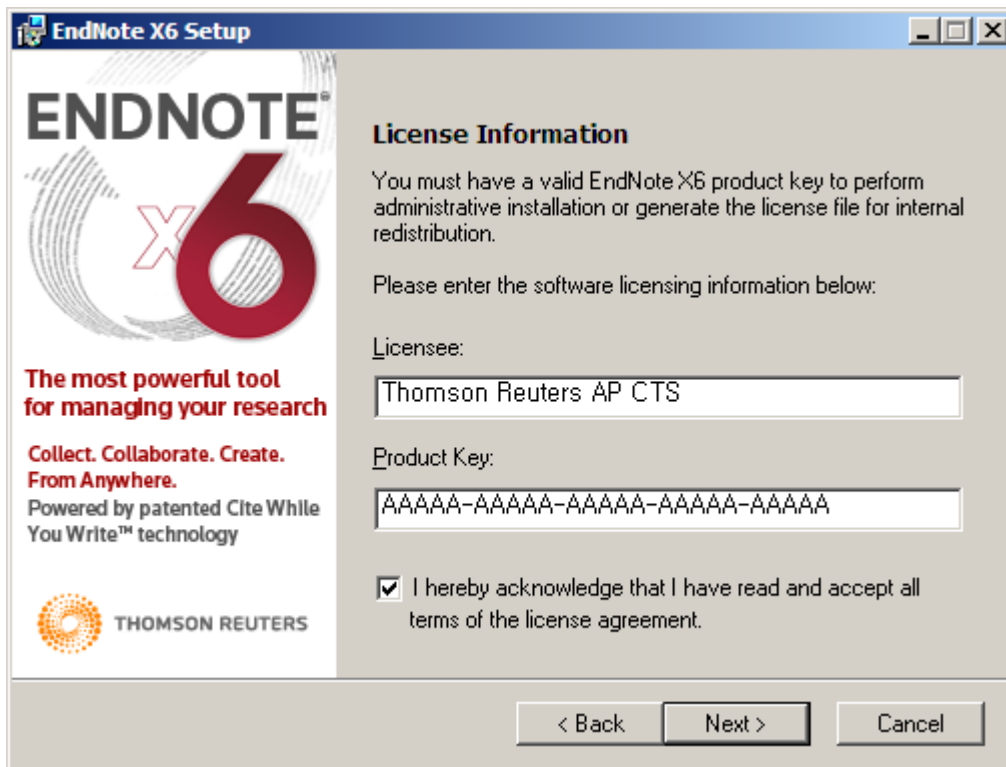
EndNote X6 Setup

ENDNOTE®
X6

The most powerful tool for managing your research

Collect. Collaborate. Create. From Anywhere.
Powered by patented Cite While You Write™ technology

THOMSON REUTERS

License Information

You must have a valid EndNote X6 product key to perform administrative installation or generate the license file for internal redistribution.

Please enter the software licensing information below:

Licensee:
Thomson Reuters AP CTS

Product Key:
AAAAA-AAAAA-AAAAA-AAAAA-AAAAA

I hereby acknowledge that I have read and accept all terms of the license agreement.

< Back
Next >
Cancel